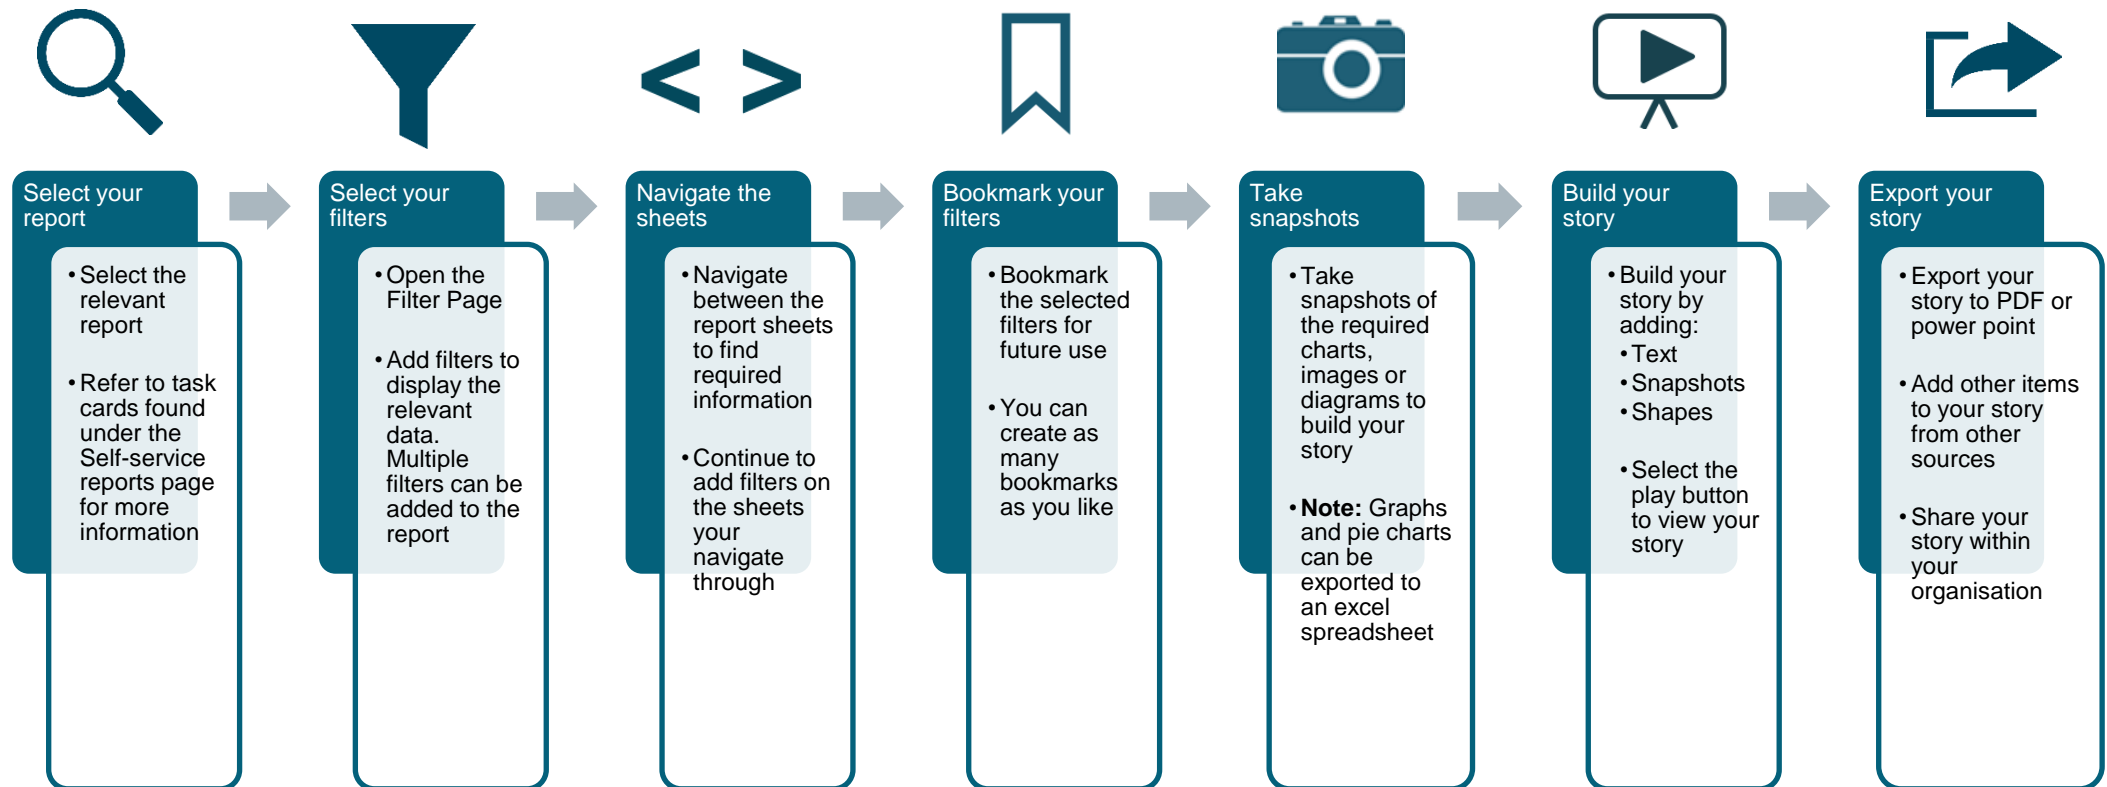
< >

Select your report

• Select the relevant report

• Refer to task cards found under the Self-service reports page for more information

Select your filters

• Open the Filter Page

• Add filters to display the relevant data. Multiple filters can be added to the report

Navigate the sheets

• Navigate between the report sheets to find required information

• Continue to add filters on the sheets your navigate through

Bookmark your filters

• Bookmark the selected filters for future use

• You can create as many bookmarks as you like

Take snapshots

• Take snapshots of the required charts, images or diagrams to build your story

• **Note:** Graphs and pie charts can be exported to an excel spreadsheet

Build your story

• Build your story by adding:
• Text
• Snapshots
• Shapes

• Select the play button to view your story

Export your story

• Export your story to PDF or power point

• Add other items to your story from other sources

• Share your story within your organisation